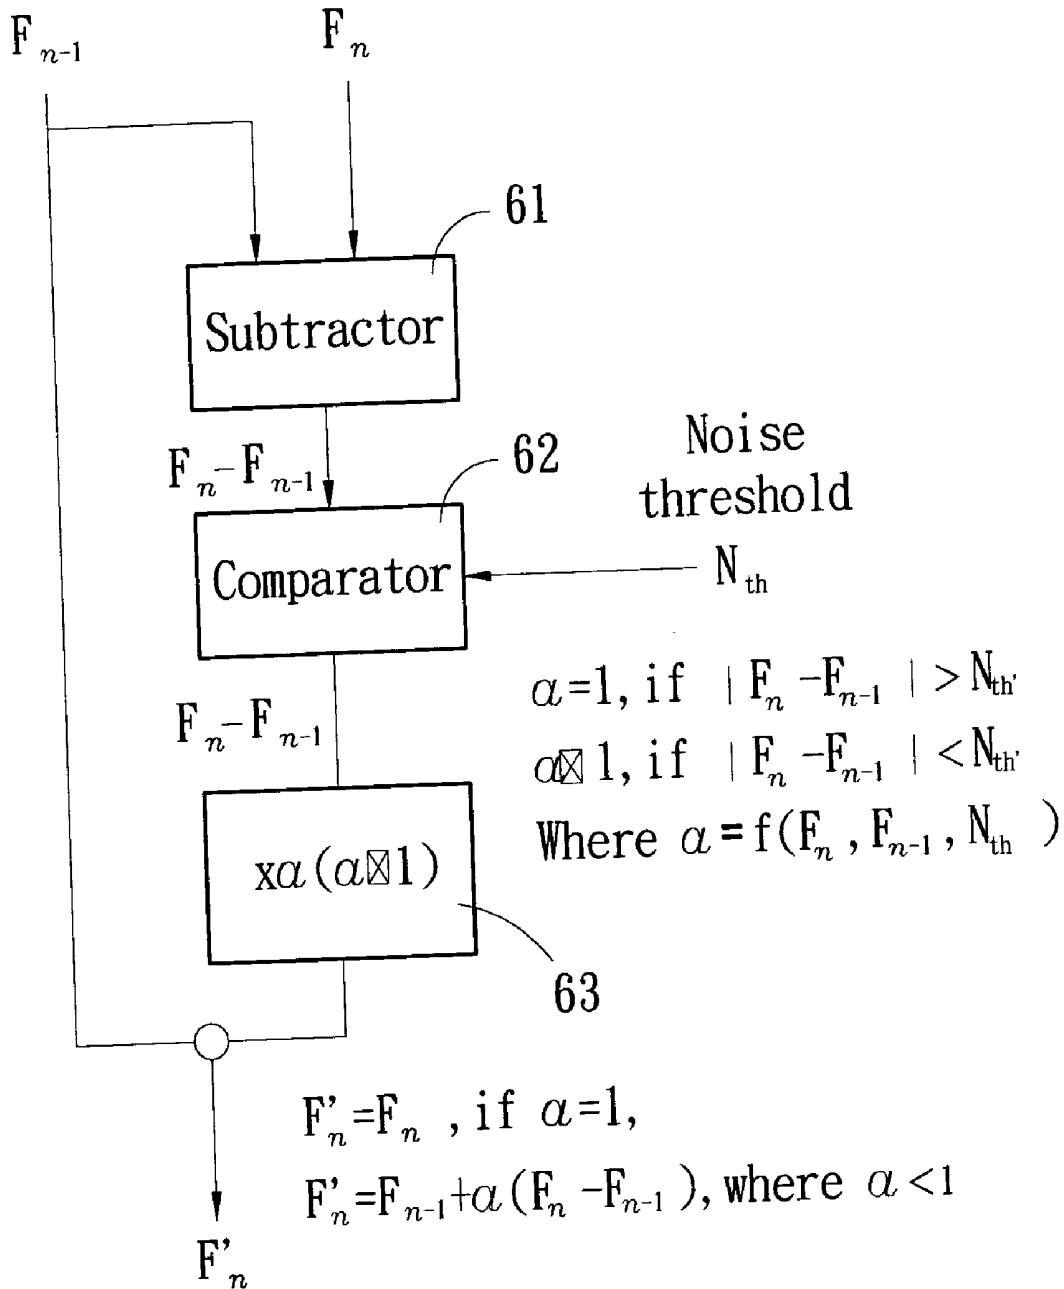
$F_{n-1}$

$F_n$

61

Subtractor

$F_n - F_{n-1}$

62

Noise threshold

Comparator

$N_{th}$

$\alpha=1$, if $|F_n - F_{n-1}| > N_{th'}$

$\alpha$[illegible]$1$, if $|F_n - F_{n-1}| < N_{th'}$

Where $\alpha = f(F_n, F_{n-1}, N_{th})$

$F_n - F_{n-1}$

$x\alpha(\alpha$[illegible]$1)$

63

$F'_n = F_n$, if $\alpha=1$,

$F'_n = F_{n-1} + \alpha(F_n - F_{n-1})$, where $\alpha < 1$

$F'_n$